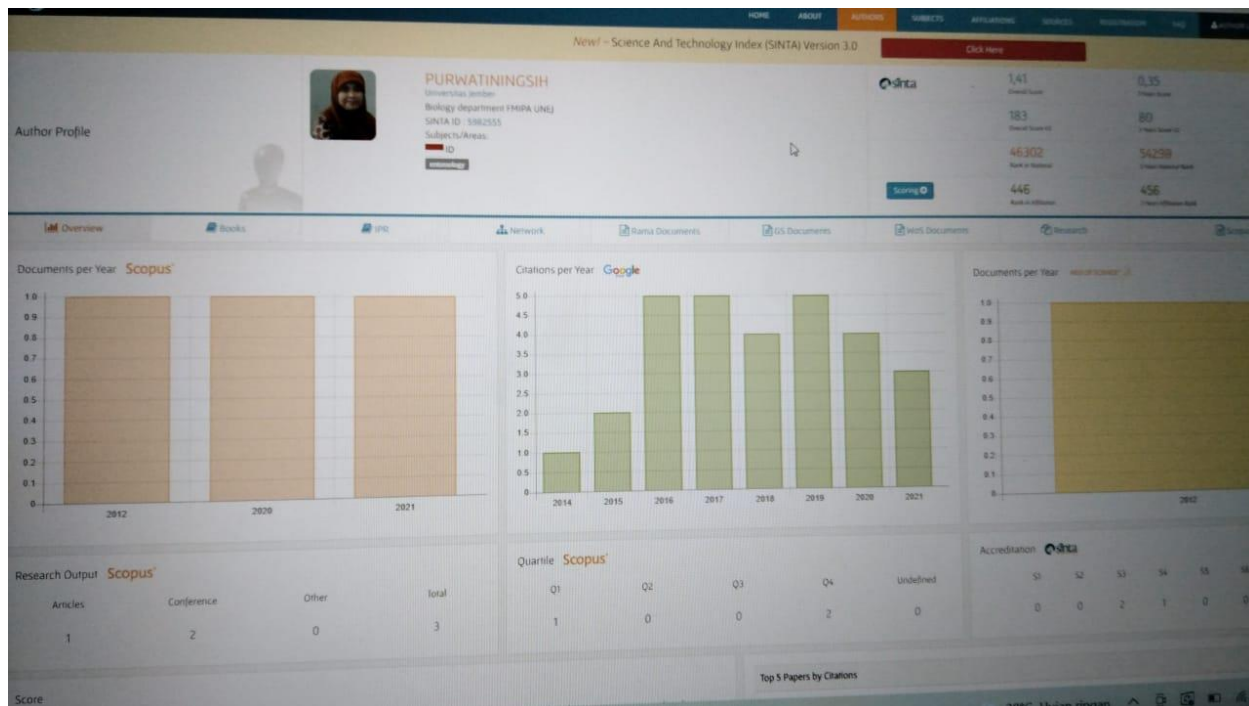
HOME ABOUT AUTHORS SUBJECTS AFFILIATIONS SOURCES REGISTRATION FAQ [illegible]

New! - Science And Technology Index (SINTA) Version 3.0 Click Here

Author Profile

PURWATININGSIH
Universitas Jember
Biology department FMIPA UNEJ
SINTA ID : 5982555
Subjects/Areas:
ID
entomology

sinta

1,41 Overall Score
0,35 3 Years Score
183 Overall Score V2
80 3 Years Score V2
46302 Rank in National
54298 3 Years National Rank
446 Rank in Affiliation
456 3 Years Affiliation Rank

Scoring

Overview Books IPR Network Rama Documents GS Documents WoS Documents Research Scopus

Documents per Year Scopus
1.0 0.9 0.8 0.7 0.6 0.5 0.4 0.3 0.2 0.1 0
2012 2020 2021

Citations per Year Google
5.0 4.5 4.0 3.5 3.0 2.5 2.0 1.5 1.0 0.5 0
2014 2015 2016 2017 2018 2019 2020 2021

Documents per Year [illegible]
1.0 0.9 0.8 0.7 0.6 0.5 0.4 0.3 0.2 0.1 0
2012

Research Output Scopus
| Articles | Conference | Other | Total |
|---|---|---|---|
| 1 | 2 | 0 | 3 |

Quartile Scopus
| Q1 | Q2 | Q3 | Q4 | Undefined |
|---|---|---|---|---|
| 1 | 0 | 0 | 2 | 0 |

Accreditation sinta
| S1 | S2 | S3 | S4 | S5 | S6 |
|---|---|---|---|---|---|
| 0 | 0 | 2 | 1 | 0 | 0 |

Top 5 Papers by Citations

Score